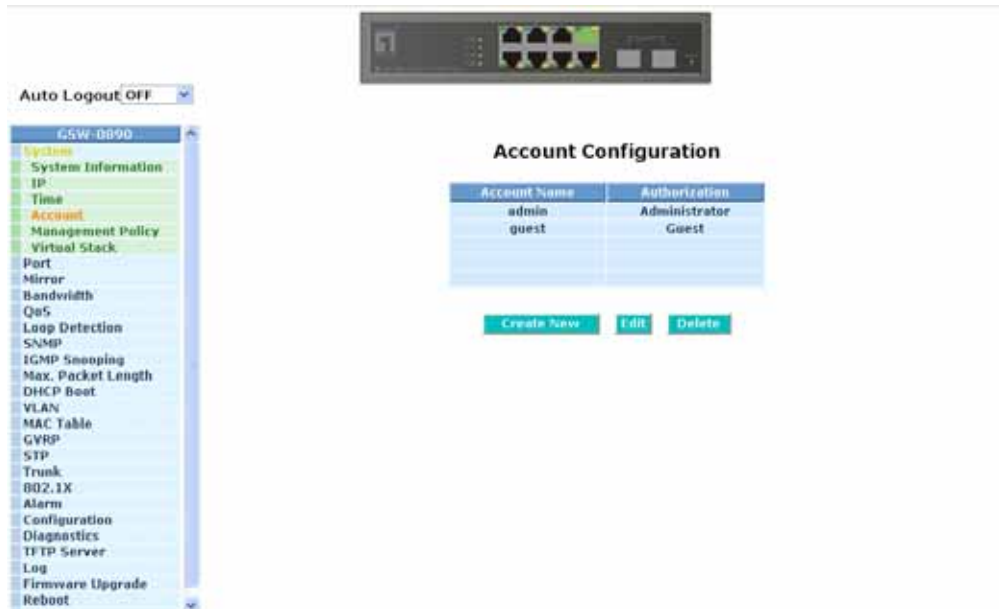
Auto Logout OFF

GSW-0890
System
System Information
IP
Time
Account
Management Policy
Virtual Stack
Port
Mirror
Bandwidth
QoS
Loop Detection
SNMP
IGMP Snooping
Max. Packet Length
DHCP Boot
VLAN
MAC Table
GVRP
STP
Trunk
802.1X
Alarm
Configuration
Diagnostics
TFTP Server
Log
Firmware Upgrade
Reboot

Account Configuration

| Account Name | Authorization |
|---|---|
| admin | Administrator |
| guest | Guest |
| | |
| | |
| | |
| | |

Create New Edit Delete